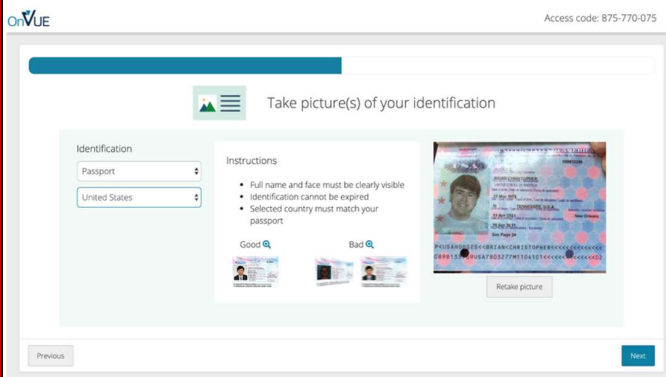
OnVUE

Access code: 875-770-075

Take picture(s) of your identification

Identification

Passport

United States

Instructions

- Full name and face must be clearly visible
- Identification cannot be expired
- Selected country must match your passport

Good

Bad

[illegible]

Retake picture

Previous

Next